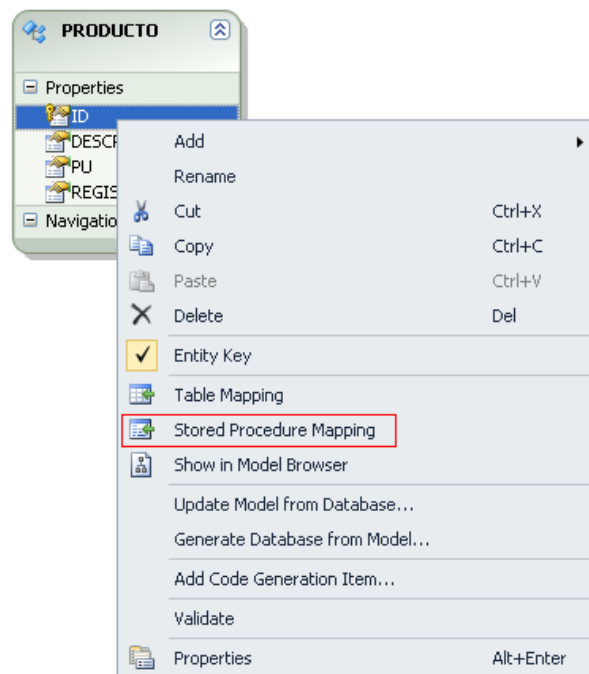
PRODUCTO

Properties
ID
DESCR
PU
REGIS
Navigatio

Add
Rename
Cut Ctrl+X
Copy Ctrl+C
Paste Ctrl+V
Delete Del
Entity Key
Table Mapping
Stored Procedure Mapping
Show in Model Browser
Update Model from Database...
Generate Database from Model...
Add Code Generation Item...
Validate
Properties Alt+Enter